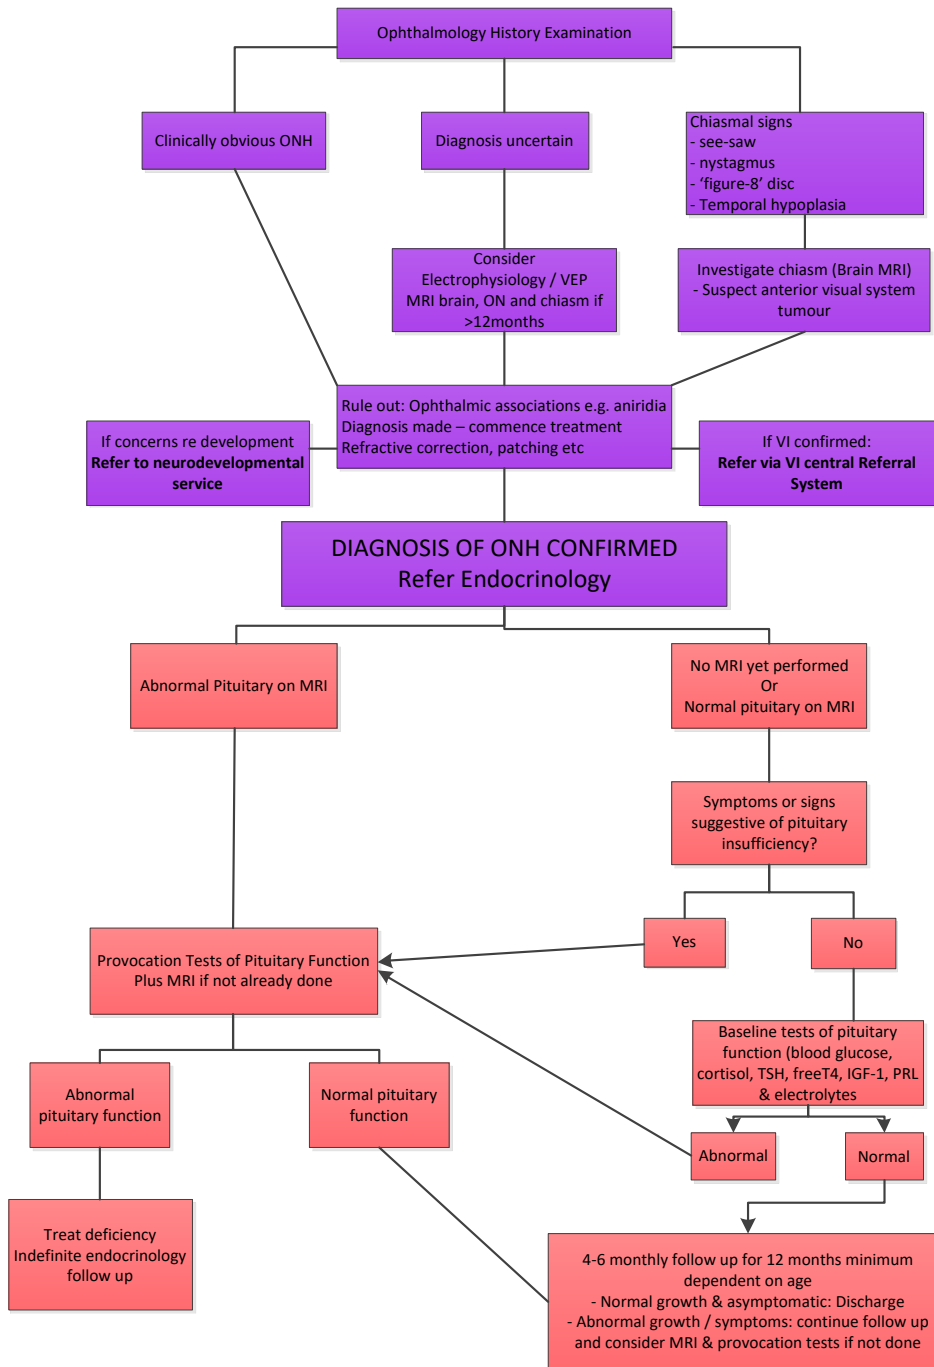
Ophthalmology History Examination

Clinically obvious ONH

Diagnosis uncertain

Chiasmal signs
- see-saw
- nystagmus
- 'figure-8' disc
- Temporal hypoplasia

Consider Electrophysiology / VEP MRI brain, ON and chiasm if >12months

Investigate chiasm (Brain MRI)
- Suspect anterior visual system tumour

Rule out: Ophthalmic associations e.g. aniridia
Diagnosis made – commence treatment
Refractive correction, patching etc

If concerns re development
**Refer to neurodevelopmental service**

If VI confirmed:
**Refer via VI central Referral System**

DIAGNOSIS OF ONH CONFIRMED
Refer Endocrinology

Abnormal Pituitary on MRI

No MRI yet performed
Or
Normal pituitary on MRI

Symptoms or signs suggestive of pituitary insufficiency?

Yes

No

Provocation Tests of Pituitary Function
Plus MRI if not already done

Baseline tests of pituitary function (blood glucose, cortisol, TSH, freeT4, IGF-1, PRL & electrolytes

Abnormal pituitary function

Normal pituitary function

Abnormal

Normal

Treat deficiency
Indefinite endocrinology follow up

4-6 monthly follow up for 12 months minimum dependent on age
- Normal growth & asymptomatic: Discharge
- Abnormal growth / symptoms: continue follow up and consider MRI & provocation tests if not done